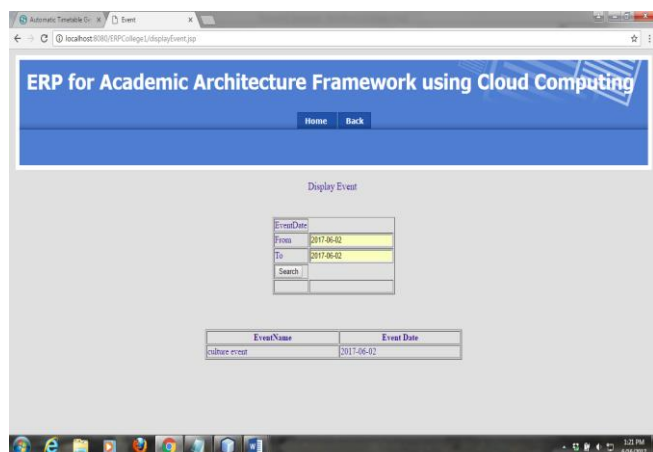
Automatic Timetable Ge ×
Event ×

localhost:8080/ERPCollege1/displayEvent.jsp

ERP for Academic Architecture Framework using Cloud Computing

Home
Back

Display Event

| EventDate | |
|---|---|
| From | 2017-06-02 |
| To | 2017-06-02 |
| Search | |
| | |

| EventName | Event Date |
|---|---|
| culture event | 2017-06-02 |

3:21 PM
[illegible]